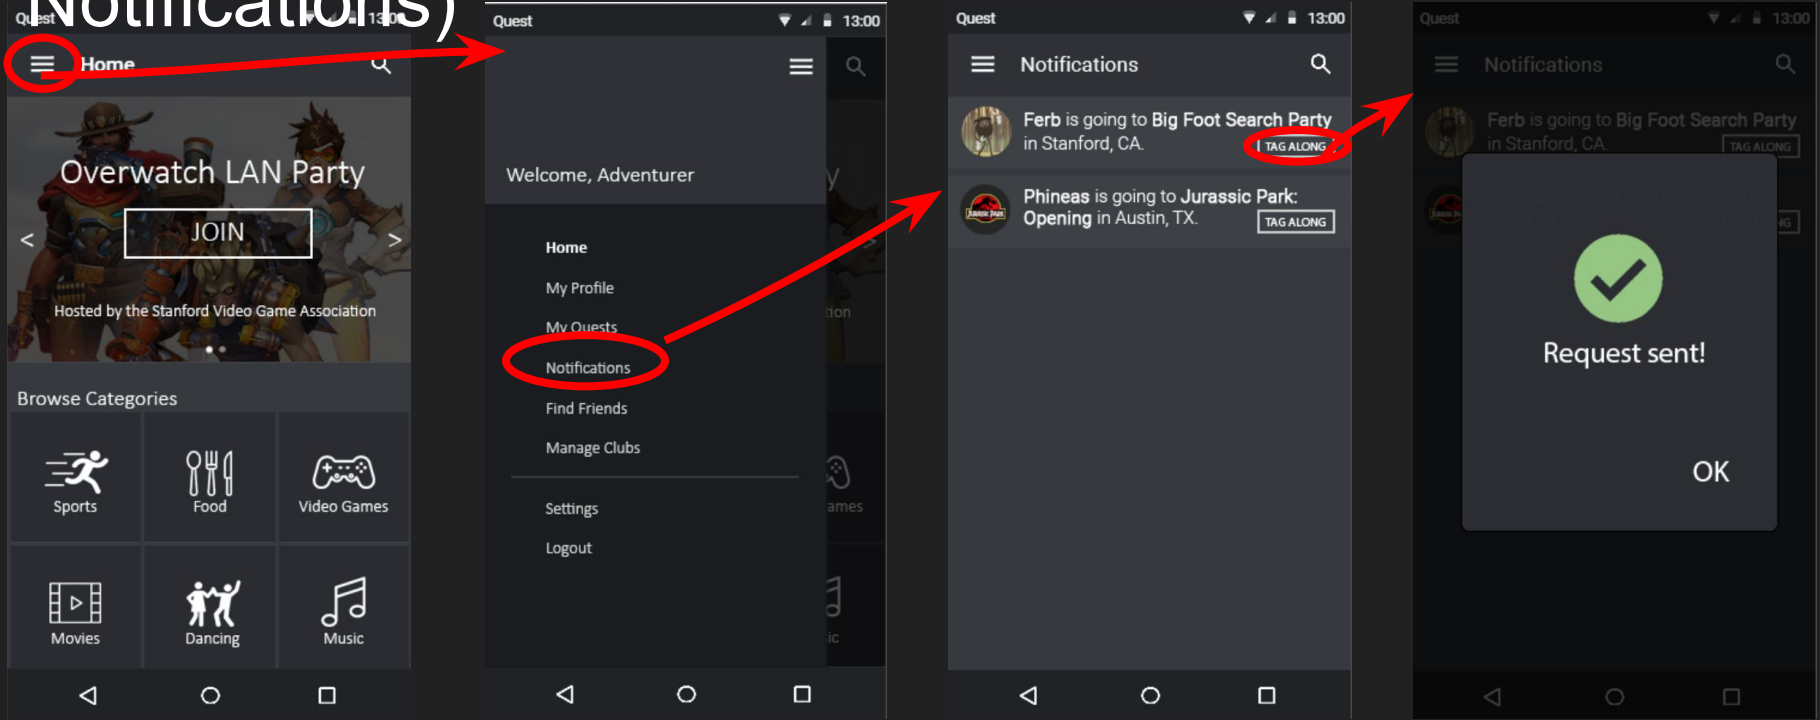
Notifications)

Quest 13:00
Home
Overwatch LAN Party
JOIN
<
>
Hosted by the Stanford Video Game Association
Browse Categories
Sports
Food
Video Games
Movies
Dancing
Music

Quest 13:00
Welcome, Adventurer
Home
My Profile
My Quests
Notifications
Find Friends
Manage Clubs
Settings
Logout

Quest 13:00
Notifications
Ferb is going to Big Foot Search Party in Stanford, CA.
TAG ALONG
Phineas is going to Jurassic Park: Opening in Austin, TX.
TAG ALONG

Quest 13:00
Notifications
Ferb is going to Big Foot Search Party in Stanford, CA.
TAG ALONG
Request sent!
OK